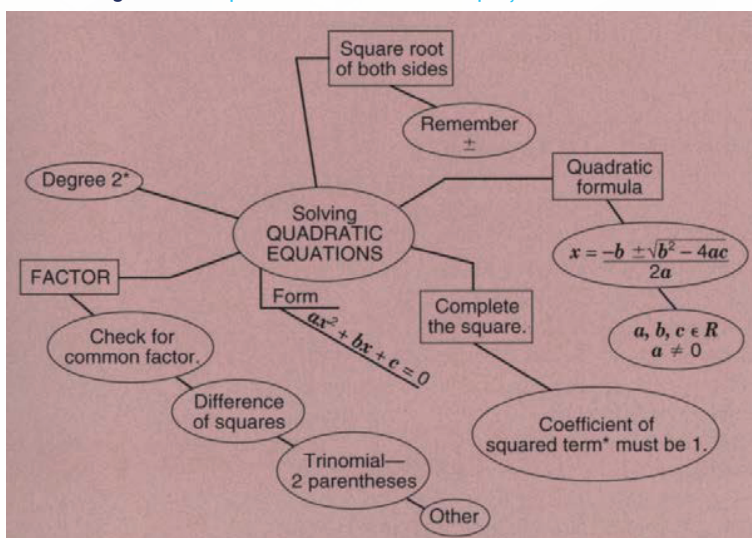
Square root of both sides

Remember $\pm$

Degree 2*

Quadratic formula

Solving QUADRATIC EQUATIONS

$x = \frac{-b \pm \sqrt{b^2 - 4ac}}{2a}$

FACTOR

Form

$ax^2 + bx + c = 0$

Complete the square.

$a, b, c \in R$
$a \neq 0$

Check for common factor.

Difference of squares

Coefficient of squared term* must be 1.

Trinomial— 2 parentheses

Other